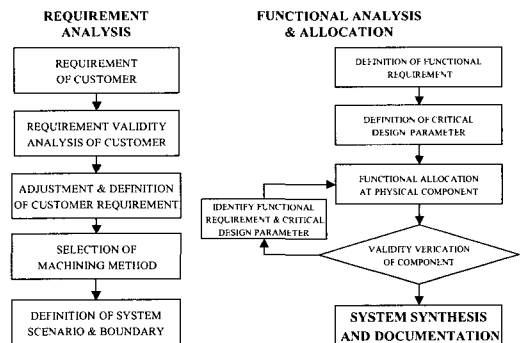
REQUIREMENT ANALYSIS

REQUIREMENT OF CUSTOMER

REQUIREMENT VALIDITY ANALYSIS OF CUSTOMER

ADJUSTMENT & DEFINITION OF CUSTOMER REQUIREMENT

SELECTION OF MACHINING METHOD

DEFINITION OF SYSTEM SCENARIO & BOUNDARY

FUNCTIONAL ANALYSIS & ALLOCATION

DEFINITION OF FUNCTIONAL REQUIREMENT

DEFINITION OF CRITICAL DESIGN PARAMETER

FUNCTIONAL ALLOCATION AT PHYSICAL COMPONENT

IDENTIFY FUNCTIONAL REQUIREMENT & CRITICAL DESIGN PARAMETER

VALIDITY VERICATION OF COMPONENT

SYSTEM SYNTHESIS AND DOCUMENTATION